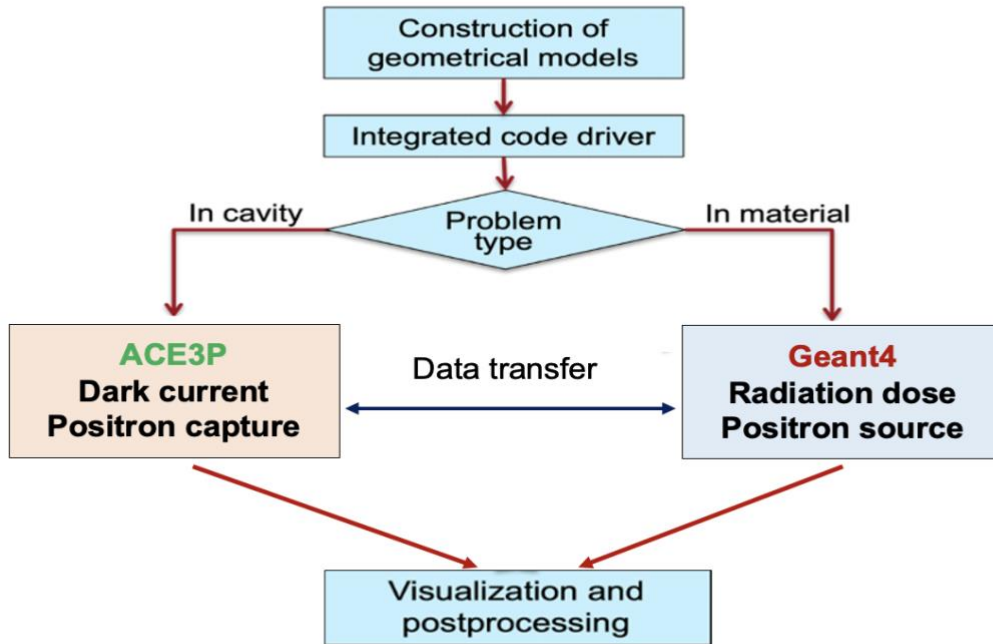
Construction of geometrical models

Integrated code driver

In cavity

Problem type

In material

ACE3P
Dark current
Positron capture

Data transfer

Geant4
Radiation dose
Positron source

Visualization and postprocessing